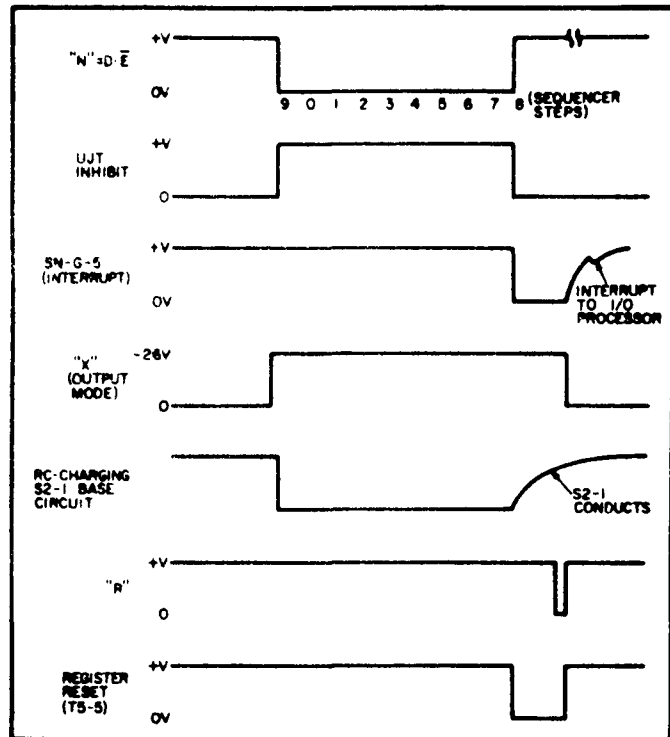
"N"=D·$\bar{E}$

+V

OV

9 0 1 2 3 4 5 6 7 8 (SEQUENCER STEPS)

UJT INHIBIT

+V

0

SN-G-5 (INTERRUPT)

+V

OV

INTERRUPT TO I/O PROCESSOR

"X" (OUTPUT MODE)

-26V

0

RC-CHARGING S2-1 BASE CIRCUIT

S2-1 CONDUCTS

"R"

+V

0

REGISTER RESET (T5-5)

+V

OV